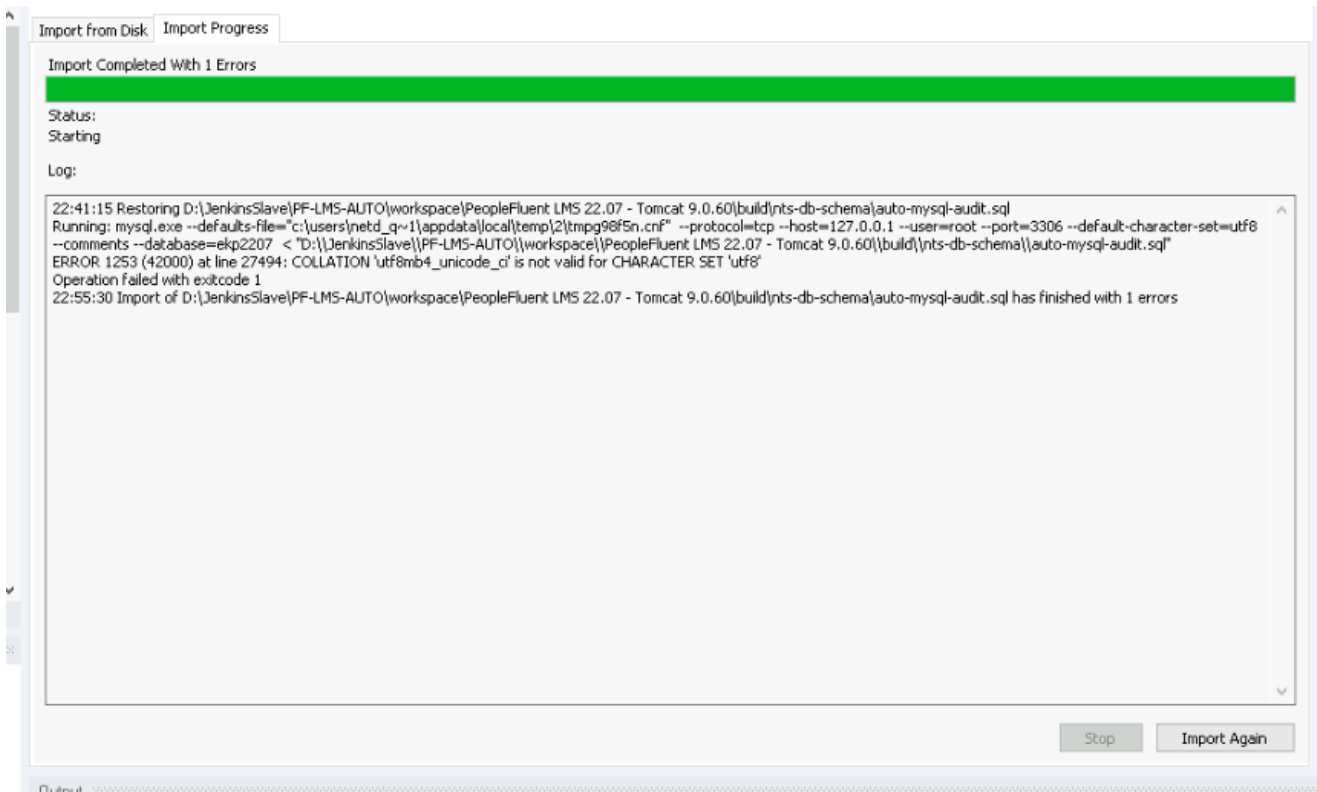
Import from Disk Import Progress

Import Completed With 1 Errors

Status:
Starting

Log:

22:41:15 Restoring D:\JenkinsSlave\PF-LMS-AUTO\workspace\PeopleFluent LMS 22.07 - Tomcat 9.0.60\build\nts-db-schema\auto-mysql-audit.sql
Running: mysql.exe --defaults-file="c:\users\netd_q~1\appdata\local\temp\2\tmpg98f5n.cnf" --protocol=tcp --host=127.0.0.1 --user=root --port=3306 --default-character-set=utf8 --comments --database=ekp2207 < "D:\\JenkinsSlave\\PF-LMS-AUTO\\workspace\\PeopleFluent LMS 22.07 - Tomcat 9.0.60\\build\\nts-db-schema\\auto-mysql-audit.sql"
ERROR 1253 (42000) at line 27494: COLLATION 'utf8mb4_unicode_ci' is not valid for CHARACTER SET 'utf8'
Operation failed with exitcode 1
22:55:30 Import of D:\JenkinsSlave\PF-LMS-AUTO\workspace\PeopleFluent LMS 22.07 - Tomcat 9.0.60\build\nts-db-schema\auto-mysql-audit.sql has finished with 1 errors

Stop Import Again

Output